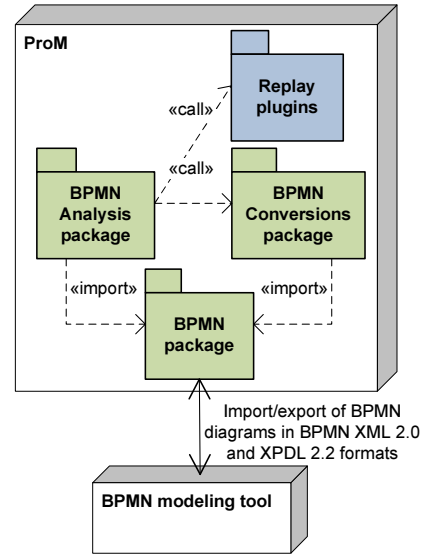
ProM

Replay plugins

«call»

«call»

BPMN Analysis package

BPMN Conversions package

«import»

«import»

BPMN package

Import/export of BPMN diagrams in BPMN XML 2.0 and XPDL 2.2 formats

BPMN modeling tool